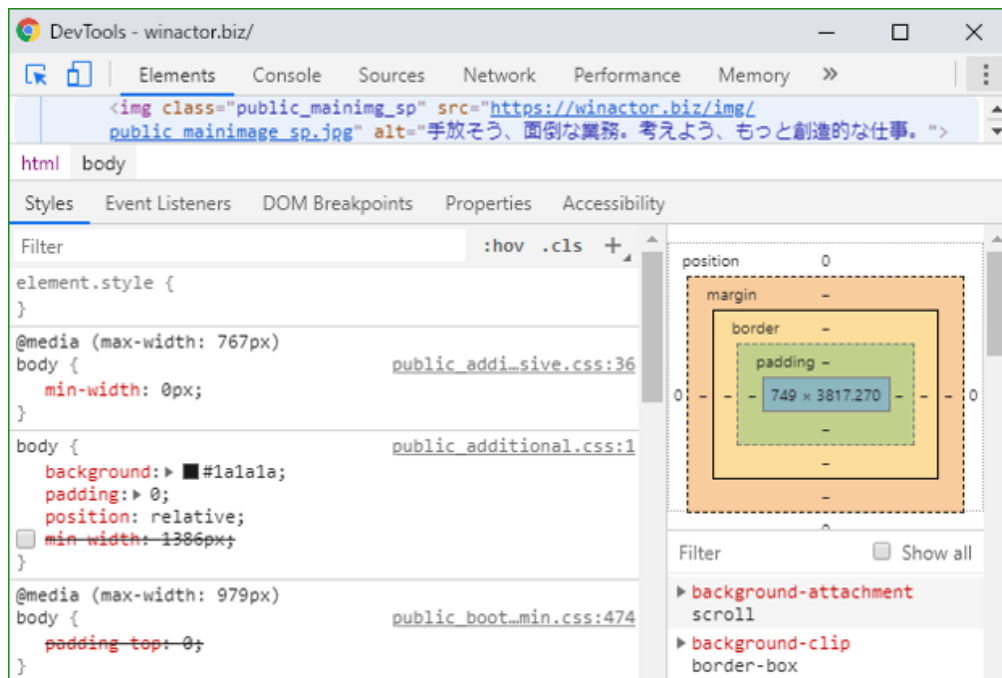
DevTools - winactor.biz/

Elements Console Sources Network Performance Memory »

<img class="public_mainimg_sp" src="https://winactor.biz/img/public_mainimage_sp.jpg" alt="手放そう、面倒な業務。考えよう、もっと創造的な仕事。">

html body

Styles Event Listeners DOM Breakpoints Properties Accessibility

Filter :hov .cls +

element.style {
}

@media (max-width: 767px)
body { public_addi…sive.css:36
min-width: 0px;
}

body { public_additional.css:1
background: #1a1a1a;
padding: 0;
position: relative;
min-width: 1386px;
}

@media (max-width: 979px)
body { public_boot…min.css:474
padding-top: 0;
}

position 0
margin -
border -
padding -
0 - - - 749 × 3817.270 - - - 0
-
-
-
0

Filter Show all

background-attachment
scroll
background-clip
border-box